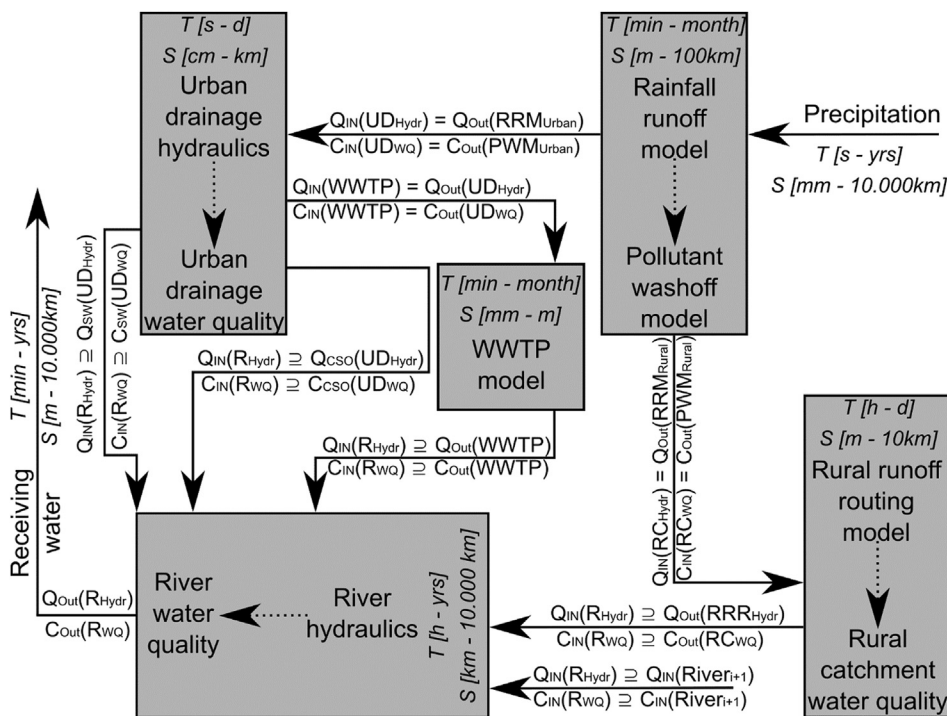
T [s - d]
S [cm - km]
Urban drainage hydraulics

Urban drainage water quality

T [min - month]
S [m - 100km]
Rainfall runoff model

Pollutant washoff model

Precipitation
T [s - yrs]
S [mm - 10.000km]

$Q_{IN}(UD_{Hydr}) = Q_{Out}(RRM_{Urban})$
$C_{IN}(UD_{WQ}) = C_{Out}(PWM_{Urban})$

$Q_{IN}(WWTP) = Q_{Out}(UD_{Hydr})$
$C_{IN}(WWTP) = C_{Out}(UD_{WQ})$

T [min - month]
S [mm - m]
WWTP model

$Q_{IN}(R_{Hydr}) \supseteq Q_{SW}(UD_{Hydr})$
$C_{IN}(R_{WQ}) \supseteq C_{SW}(UD_{WQ})$

T [min - yrs]
S [m - 10.000km]
Receiving water

$Q_{IN}(R_{Hydr}) \supseteq Q_{CSO}(UD_{Hydr})$
$C_{IN}(R_{WQ}) \supseteq C_{CSO}(UD_{WQ})$

$Q_{IN}(R_{Hydr}) \supseteq Q_{Out}(WWTP)$
$C_{IN}(R_{WQ}) \supseteq C_{Out}(WWTP)$

$Q_{IN}(RC_{Hydr}) = Q_{Out}(RRM_{Rural})$
$C_{IN}(RC_{WQ}) = C_{Out}(PWM_{Rural})$

T [h - d]
S [m - 10km]
Rural runoff routing model

Rural catchment water quality

$Q_{Out}(R_{Hydr})$
$C_{Out}(R_{WQ})$

River water quality

River hydraulics

T [h - yrs]
S [km - 10.000 km]

$Q_{IN}(R_{Hydr}) \supseteq Q_{Out}(RRR_{Hydr})$
$C_{IN}(R_{WQ}) \supseteq C_{Out}(RC_{WQ})$

$Q_{IN}(R_{Hydr}) \supseteq Q_{IN}(River_{i+1})$
$C_{IN}(R_{WQ}) \supseteq C_{IN}(River_{i+1})$